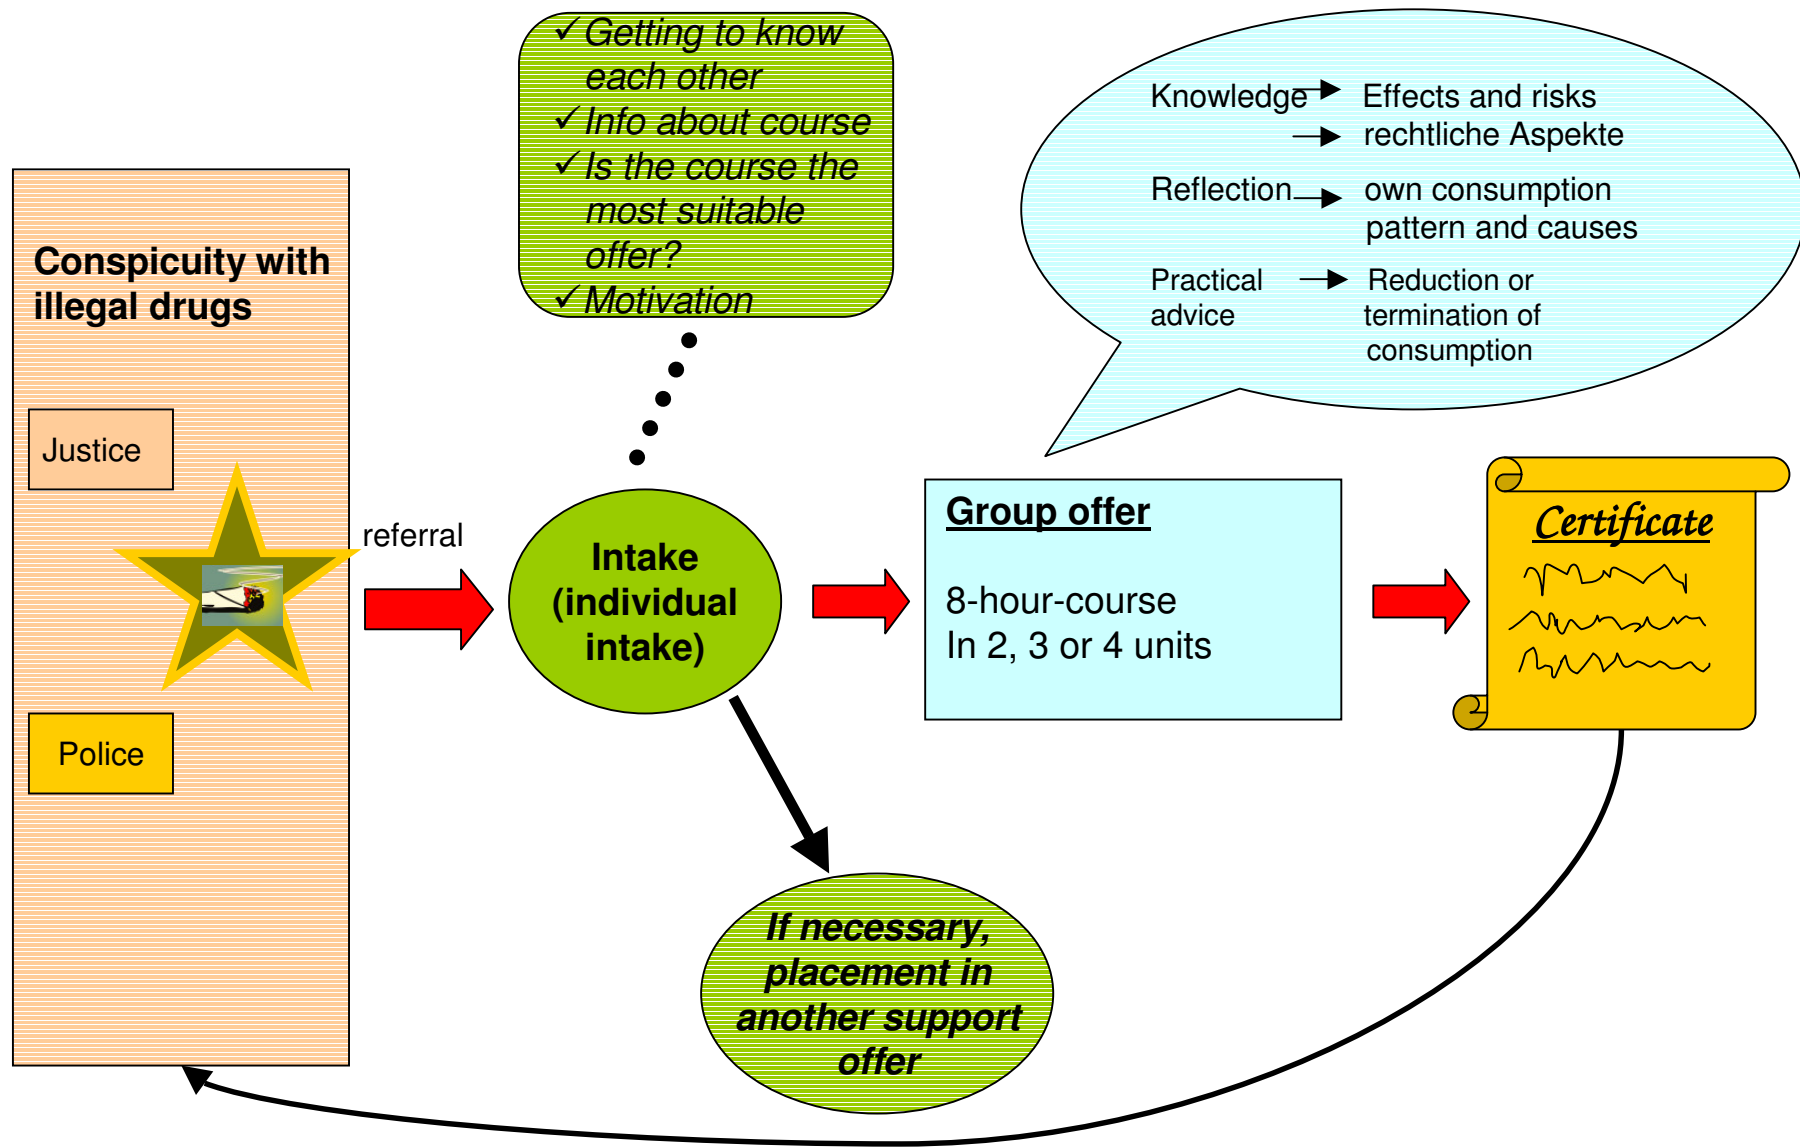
Conspicuity with illegal drugs

Justice

Police

referral

✓Getting to know each other
✓Info about course
✓Is the course the most suitable offer?
✓Motivation

Intake (individual intake)

If necessary, placement in another support offer

Knowledge → Effects and risks
→ rechtliche Aspekte
Reflection → own consumption pattern and causes
Practical advice → Reduction or termination of consumption

Group offer

8-hour-course
In 2, 3 or 4 units

Certificate